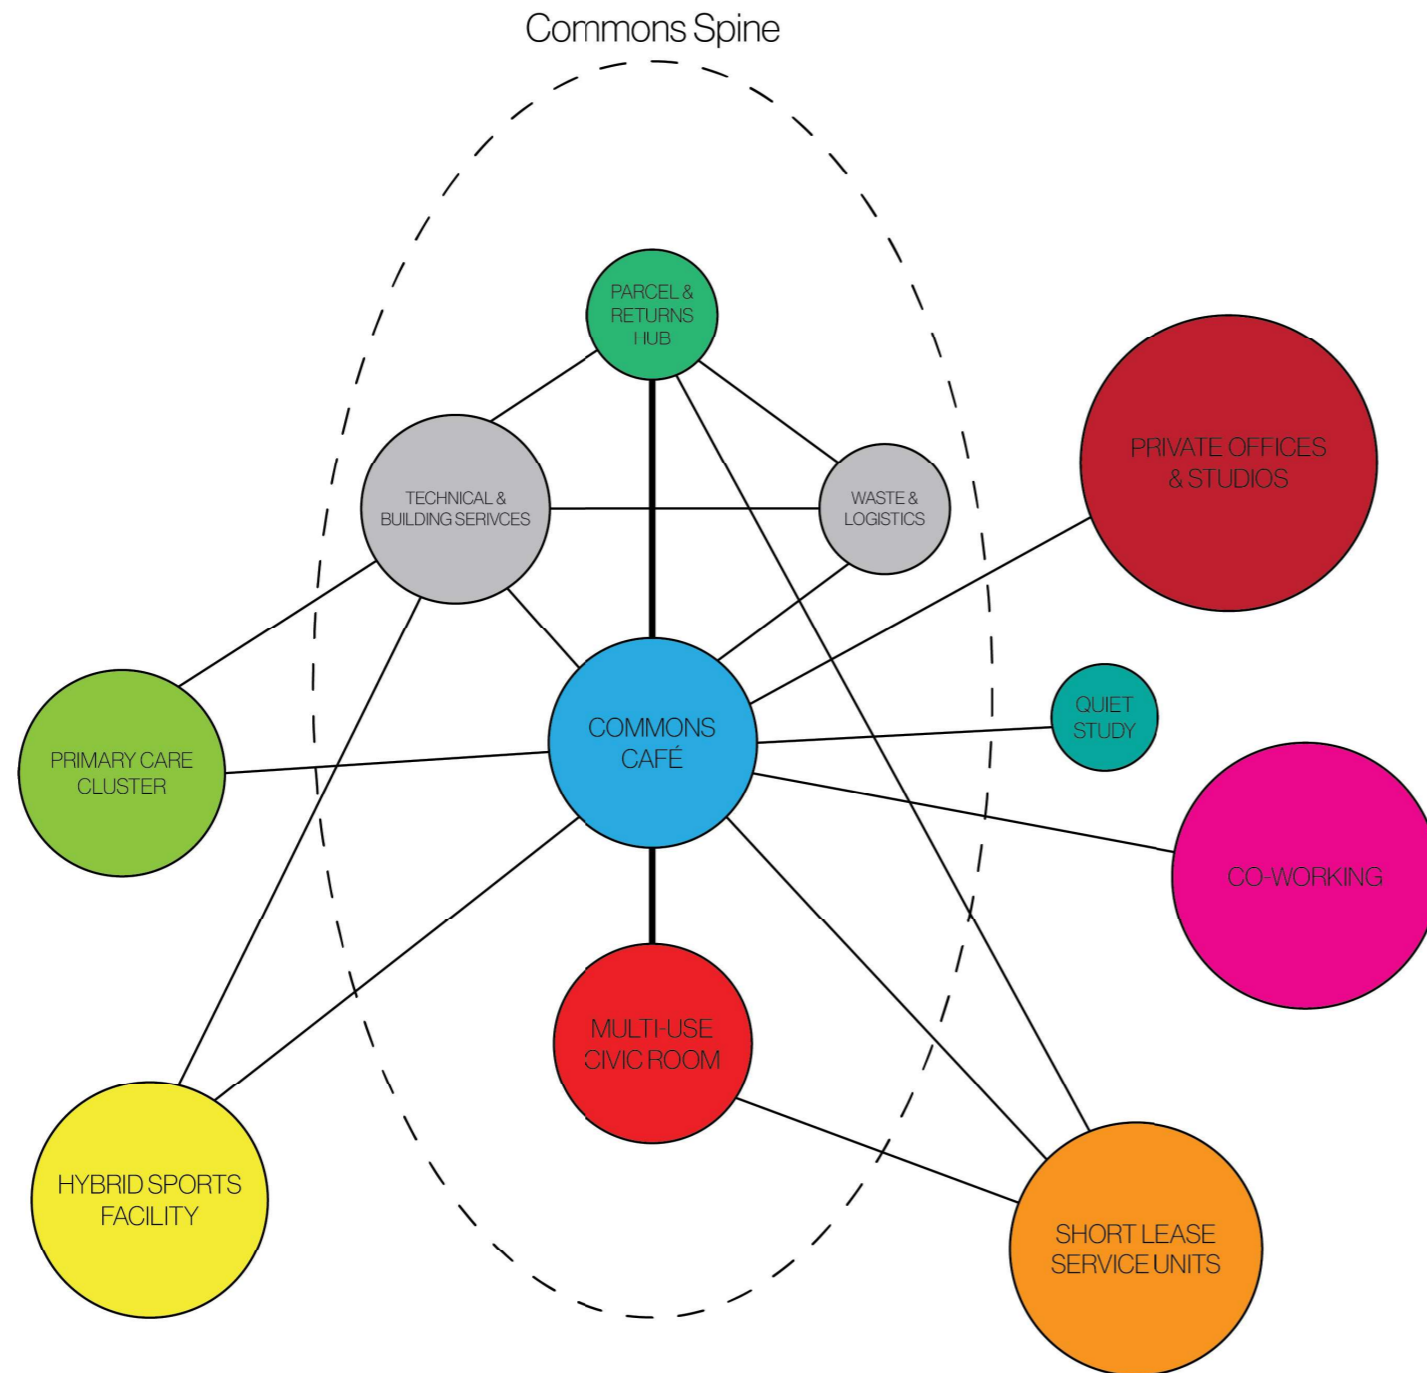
Commons Spine

PARCEL & RETURNS HUB

TECHNICAL & BUILDING SERIVCES

WASTE & LOGISTICS

PRIVATE OFFICES & STUDIOS

PRIMARY CARE CLUSTER

COMMONS CAFÉ

QUIET STUDY

CO-WORKING

MULTI-USE CIVIC ROOM

HYBRID SPORTS FACILITY

SHORT LEASE SERVICE UNITS